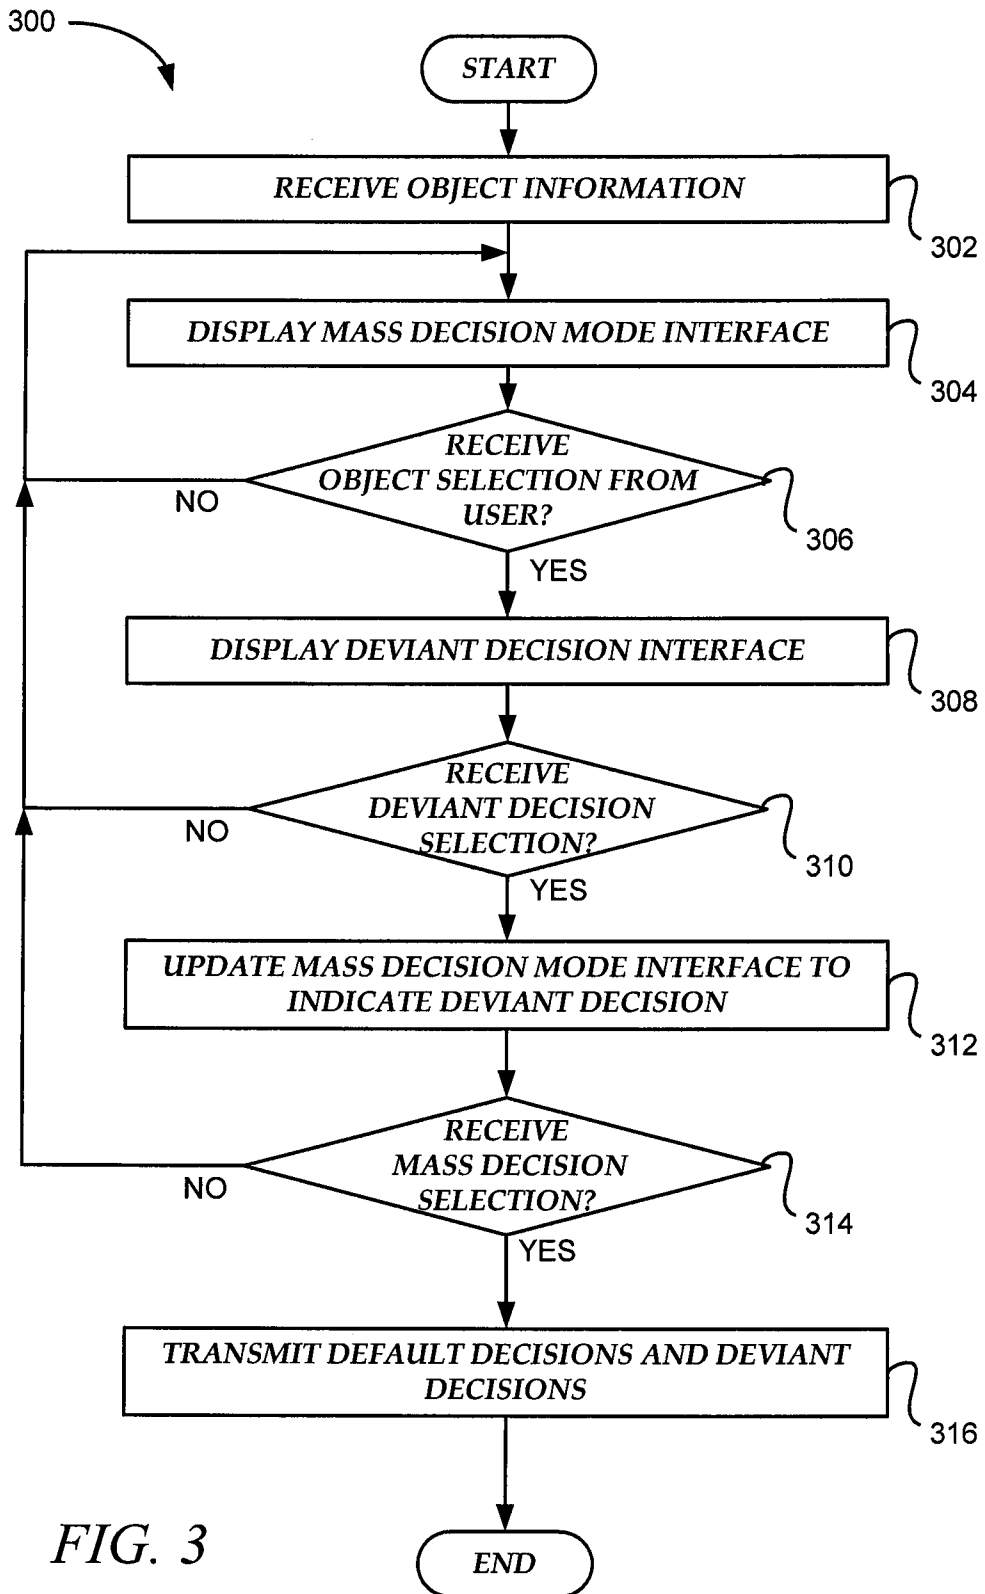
300

START

RECEIVE OBJECT INFORMATION

302

DISPLAY MASS DECISION MODE INTERFACE

304

RECEIVE OBJECT SELECTION FROM USER?

NO

306

YES

DISPLAY DEVIANT DECISION INTERFACE

308

RECEIVE DEVIANT DECISION SELECTION?

NO

310

YES

UPDATE MASS DECISION MODE INTERFACE TO INDICATE DEVIANT DECISION

312

RECEIVE MASS DECISION SELECTION?

NO

314

YES

TRANSMIT DEFAULT DECISIONS AND DEVIANT DECISIONS

316

FIG. 3

END